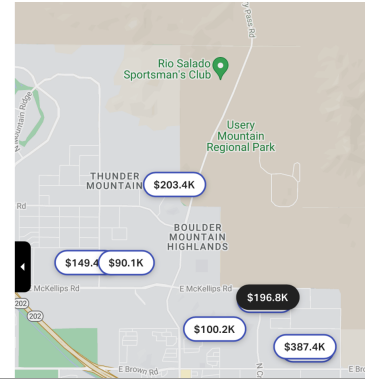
y Pass Rd
Rio Salado Sportsman's Club
Usery Mountain Regional Park
Mountain Ridge
THUNDER MOUNTAIN
$203.4K
BOULDER MOUNTAIN HIGHLANDS
$149.4
$90.1K
McKellips Rd
E McKellips Rd
$196.8K
202
202
$100.2K
$387.4K
E Brown Rd
N C
E Bro